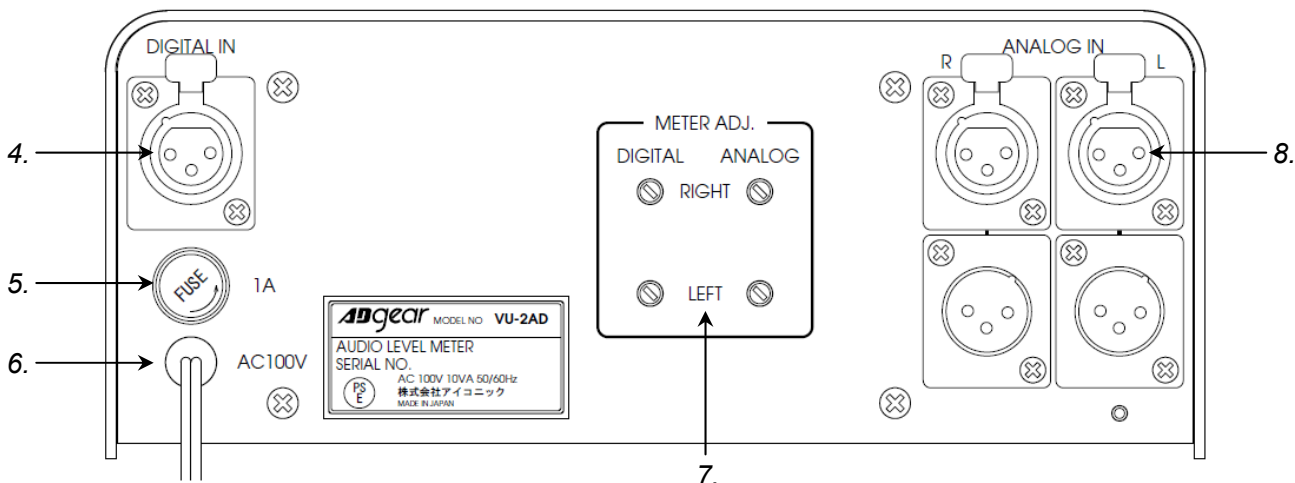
DIGITAL IN

4.

5.

FUSE

1A

6.

AC100V

ADgear MODEL NO VU-2AD
AUDIO LEVEL METER
SERIAL NO.
PS E
AC 100V 10VA 50/60Hz
株式会社アイコニック
MADE IN JAPAN

METER ADJ.
DIGITAL ANALOG
RIGHT
LEFT

7.

ANALOG IN
R L

8.